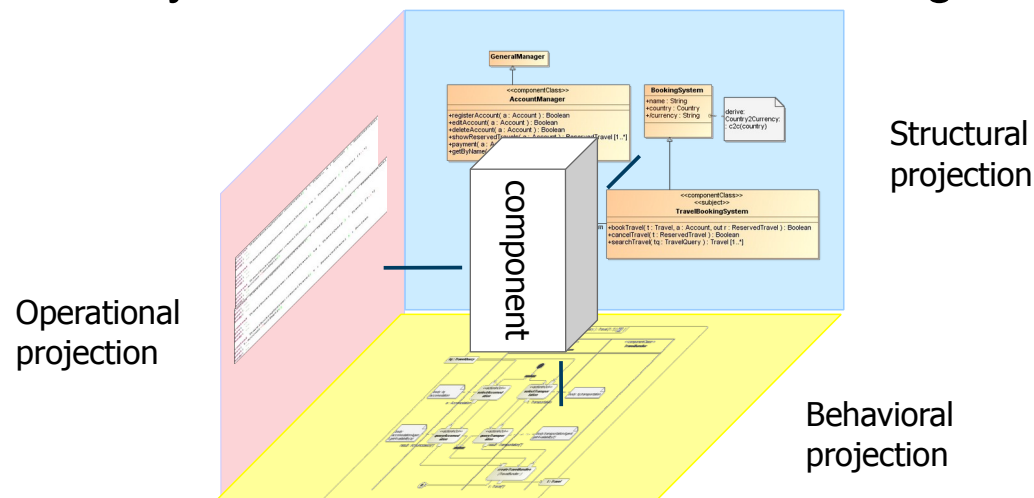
GeneralManager

<<componentClass>>
AccountManager

+registerAccount( a : Account ) : Boolean
+editAccount( a : Account ) : Boolean
+deleteAccount( a : Account ) : Boolean
+showReservedTravels( a : Account ) : ReservedTravel [1..*]
+payment( a : A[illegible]
+getByName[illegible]

BookingSystem

+name : String
+country : Country
+/currency : String

derive:
Country2Currency:
: c2c(country)

<<componentClass>>
<<subject>>
TravelBookingSystem

+bookTravel( t : Travel, a : Account, out r : ReservedTravel ) : Boolean
+cancelTravel( t : ReservedTravel ) : Boolean
+searchTravel( tq : TravelQuery ) : Travel [1..*]

component

Structural projection

Operational projection

Behavioral projection